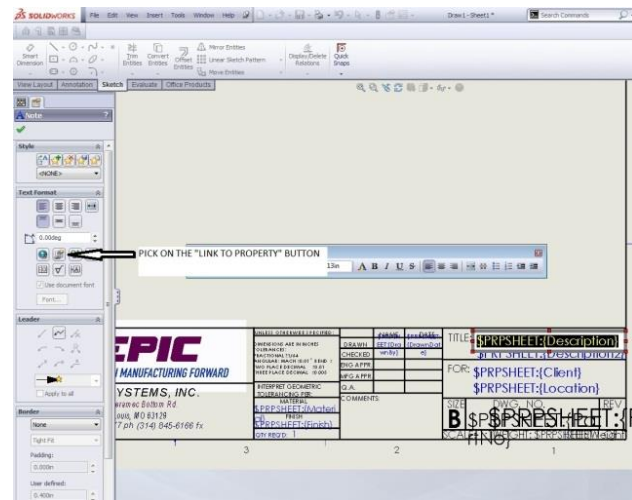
SOLIDWORKS File Edit View Insert Tools Window Help

Draw1 - Sheet1 *

Search Commands

Smart Dimension

Trim Entities

Convert Entities

Offset Entities

Mirror Entities

Linear Sketch Pattern

Move Entities

Display/Delete Relations

Quick Snaps

View Layout Annotation Sketch Evaluate Office Products

Note

Style

<NONE>

Text Format

0.00deg

PICK ON THE "LINK TO PROPERTY" BUTTON

Use document font

Font...

Leader

Apply to all

Border

None

Tight Fit

Padding:

0.000in

User defined:

0.400in

13in

EPIC

MANUFACTURING FORWARD

YSTEMS, INC.

ramec Bottom Rd

uis, MO 63129

7 ph (314) 845-6166 fx

UNLESS OTHERWISE SPECIFIED:

DIMENSIONS ARE IN INCHES

TOLERANCES:

FRACTIONAL±1/64

ANGULAR: MACH ±0.5° BEND ±

TWO PLACE DECIMAL ±0.01

THREE PLACE DECIMAL ±0.005

INTERPRET GEOMETRIC TOLERANCING PER:

MATERIAL

$PRPSHEET:{Materi

FINISH

$PRPSHEET:{Finish}

QTY REQ'D: 1

DRAWN

CHECKED

ENG APPR.

MFG APPR.

Q.A.

COMMENTS:

NAME

EET:{Dra wn By}

DATE

{Drawn Dat e}

TITLE: $PRPSHEET:{Description}

$PRPSHEET:{Description2}

FOR: $PRPSHEET:{Client}

$PRPSHEET:{Location}

SIZE DWG. NO. REV

B $PRPSHEET:{

SCALE: WEIGHT: $PRPSHEET:{Weight}

3

2

1